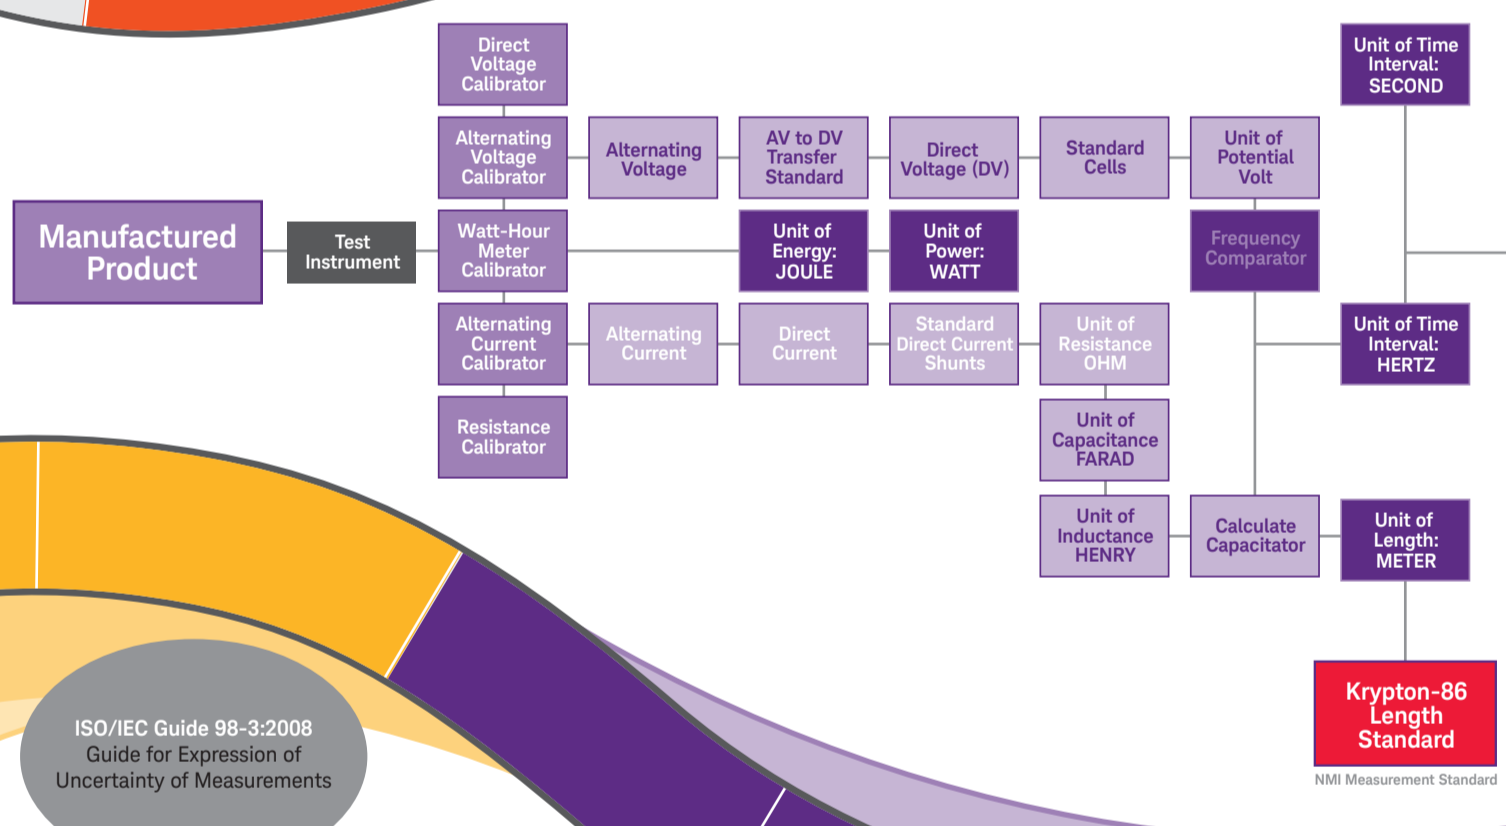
Manufactured Product

Test Instrument

Direct Voltage Calibrator

Alternating Voltage Calibrator

Watt-Hour Meter Calibrator

Alternating Current Calibrator

Resistance Calibrator

Alternating Voltage

AV to DV Transfer Standard

Direct Voltage (DV)

Standard Cells

Unit of Potential Volt

Unit of Time Interval: SECOND

Unit of Energy: JOULE

Unit of Power: WATT

Frequency Comparator

Alternating Current

Direct Current

Standard Direct Current Shunts

Unit of Resistance OHM

Unit of Time Interval: HERTZ

Unit of Capacitance FARAD

Unit of Inductance HENRY

Calculate Capacitator

Unit of Length: METER

Krypton-86 Length Standard

NMI Measurement Standard

ISO/IEC Guide 98-3:2008 Guide for Expression of Uncertainty of Measurements